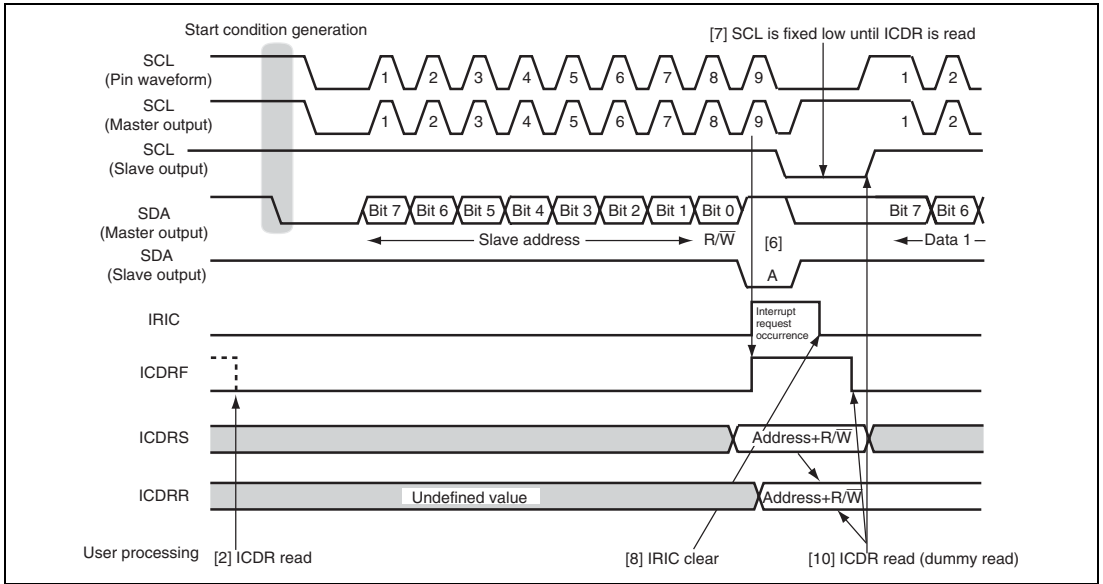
Start condition generation

[7] SCL is fixed low until ICDR is read

SCL (Pin waveform)

1 2 3 4 5 6 7 8 9 1 2

SCL (Master output)

1 2 3 4 5 6 7 8 9 1 2

SCL (Slave output)

SDA (Master output)

Bit 7 Bit 6 Bit 5 Bit 4 Bit 3 Bit 2 Bit 1 Bit 0 Bit 7 Bit 6

Slave address $R/\overline{W}$ [6] Data 1

SDA (Slave output)

A

IRIC

Interrupt request occurrence

ICDRF

ICDRS

Address+$R/\overline{W}$

ICDRR

Undefined value

Address+$R/\overline{W}$

User processing [2] ICDR read [8] IRIC clear [10] ICDR read (dummy read)